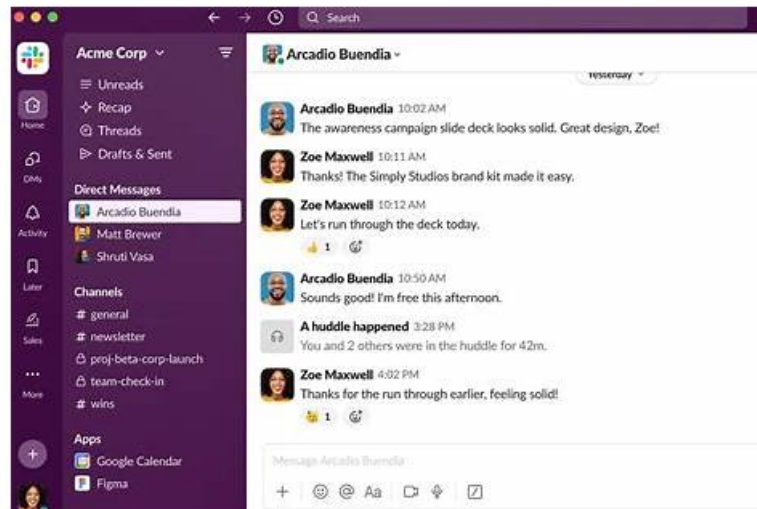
Search

Home
DMs
Activity
Later
Sales
More

Acme Corp
Unreads
Recap
Threads
Drafts & Sent

Direct Messages
Arcadio Buendia
Matt Brewer
Shruti Vasa

Channels
# general
# newsletter
proj-beta-corp-launch
team-check-in
# wins

Apps
Google Calendar
Figma

Arcadio Buendia

Yesterday

Arcadio Buendia 10:02 AM
The awareness campaign slide deck looks solid. Great design, Zoe!

Zoe Maxwell 10:11 AM
Thanks! The Simply Studios brand kit made it easy.

Zoe Maxwell 10:12 AM
Let's run through the deck today.
1

Arcadio Buendia 10:50 AM
Sounds good! I'm free this afternoon.

A huddle happened 3:28 PM
You and 2 others were in the huddle for 42m.

Zoe Maxwell 4:02 PM
Thanks for the run through earlier, feeling solid!
1

Message Arcadio Buendia

Aa